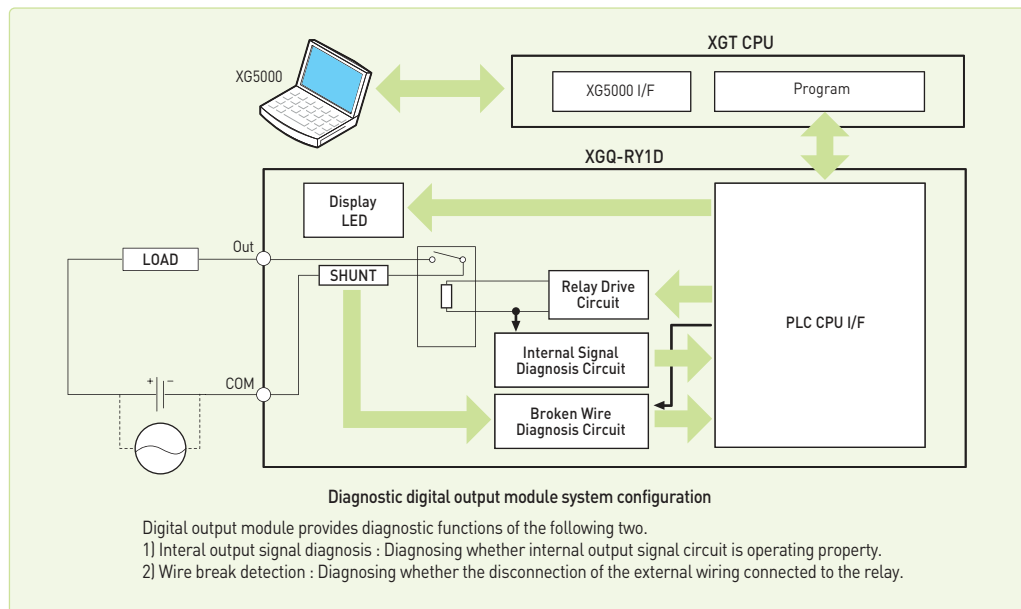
XG5000

XGT CPU

XG5000 I/F

Program

XGQ-RY1D

Display LED

LOAD

Out

SHUNT

Relay Drive Circuit

PLC CPU I/F

Internal Signal Diagnosis Circuit

COM

+ −

Broken Wire Diagnosis Circuit

Diagnostic digital output module system configuration

Digital output module provides diagnostic functions of the following two.
1) Interal output signal diagnosis : Diagnosing whether internal output signal circuit is operating property.
2) Wire break detection : Diagnosing whether the disconnection of the external wiring connected to the relay.